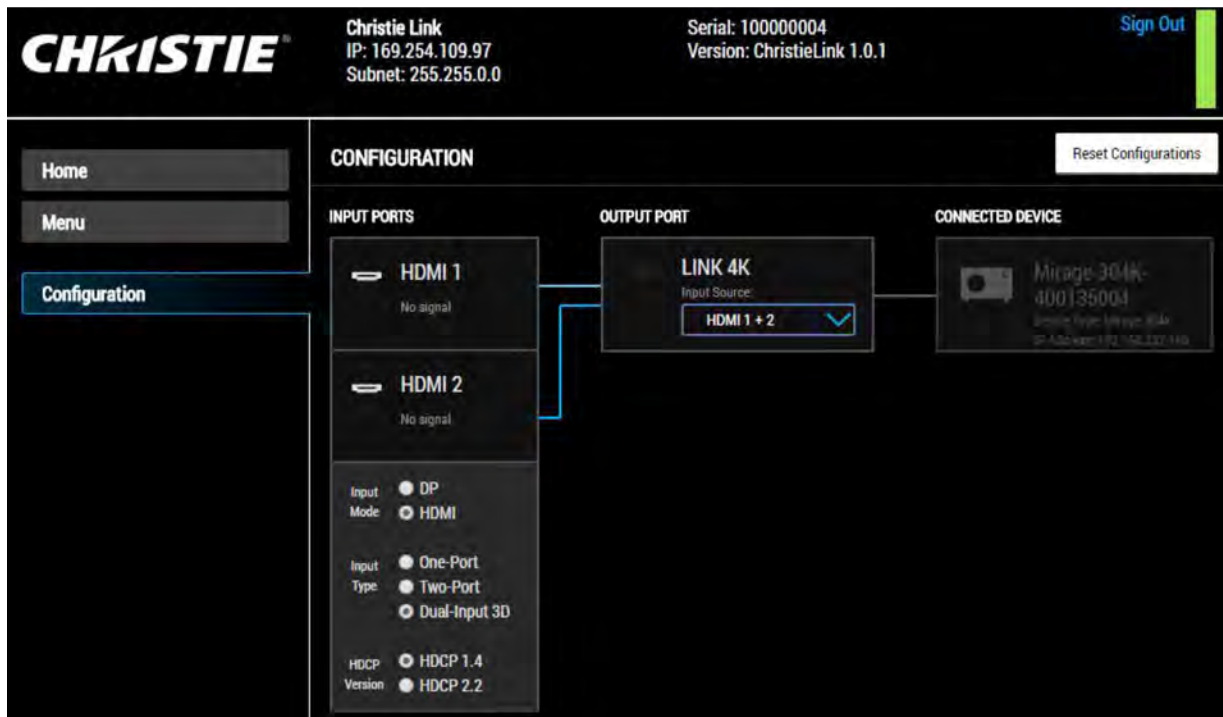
CHRISTIE

Christie Link
IP: 169.254.109.97
Subnet: 255.255.0.0

Serial: 100000004
Version: ChristieLink 1.0.1

Sign Out

Home

Menu

Configuration

CONFIGURATION

Reset Configurations

INPUT PORTS

OUTPUT PORT

CONNECTED DEVICE

HDMI 1
No signal

HDMI 2
No signal

LINK 4K
Input Source:
HDMI 1 + 2

Mirage 304K-400135004
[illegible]
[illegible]

Input Mode
DP
HDMI

Input Type
One-Port
Two-Port
Dual-Input 3D

HDCP Version
HDCP 1.4
HDCP 2.2